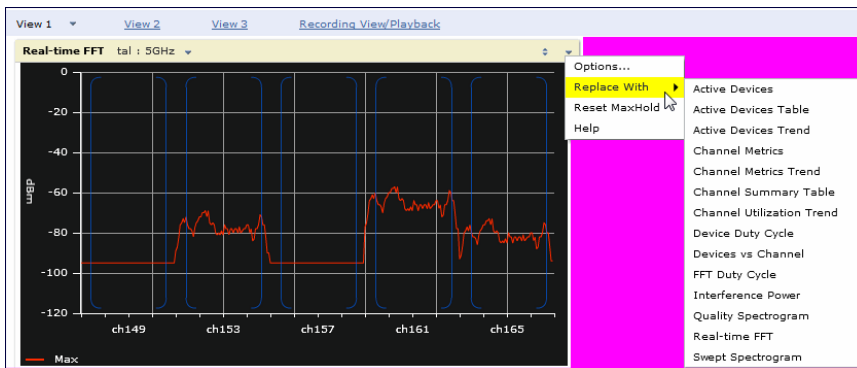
View 1 View 2 View 3 Recording View/Playback

Real-time FFT tal : 5GHz

0
-20
-40
-60
-80
-100
-120
dBm
ch149 ch153 ch157 ch161 ch165
Max

Options...
Replace With
Reset MaxHold
Help

Active Devices
Active Devices Table
Active Devices Trend
Channel Metrics
Channel Metrics Trend
Channel Summary Table
Channel Utilization Trend
Device Duty Cycle
Devices vs Channel
FFT Duty Cycle
Interference Power
Quality Spectrogram
Real-time FFT
Swept Spectrogram